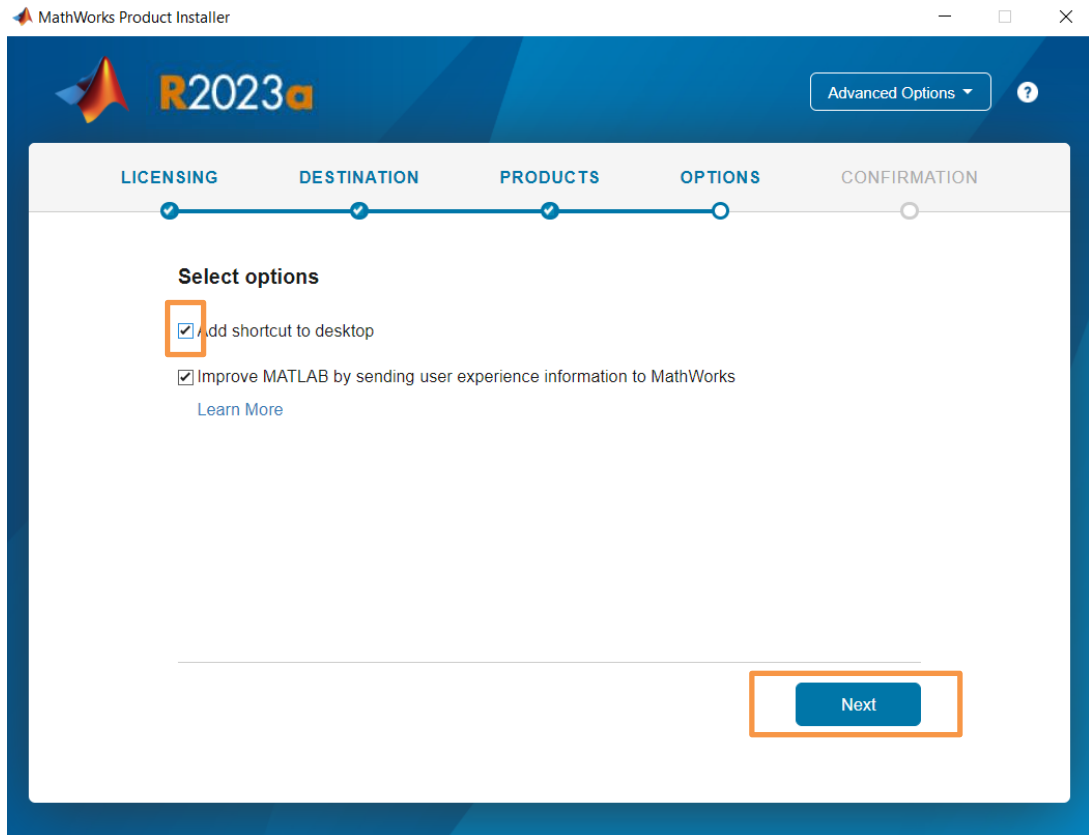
MathWorks Product Installer

R2023a

Advanced Options

?

LICENSING DESTINATION PRODUCTS OPTIONS CONFIRMATION

Select options

Add shortcut to desktop

Improve MATLAB by sending user experience information to MathWorks

Learn More

Next